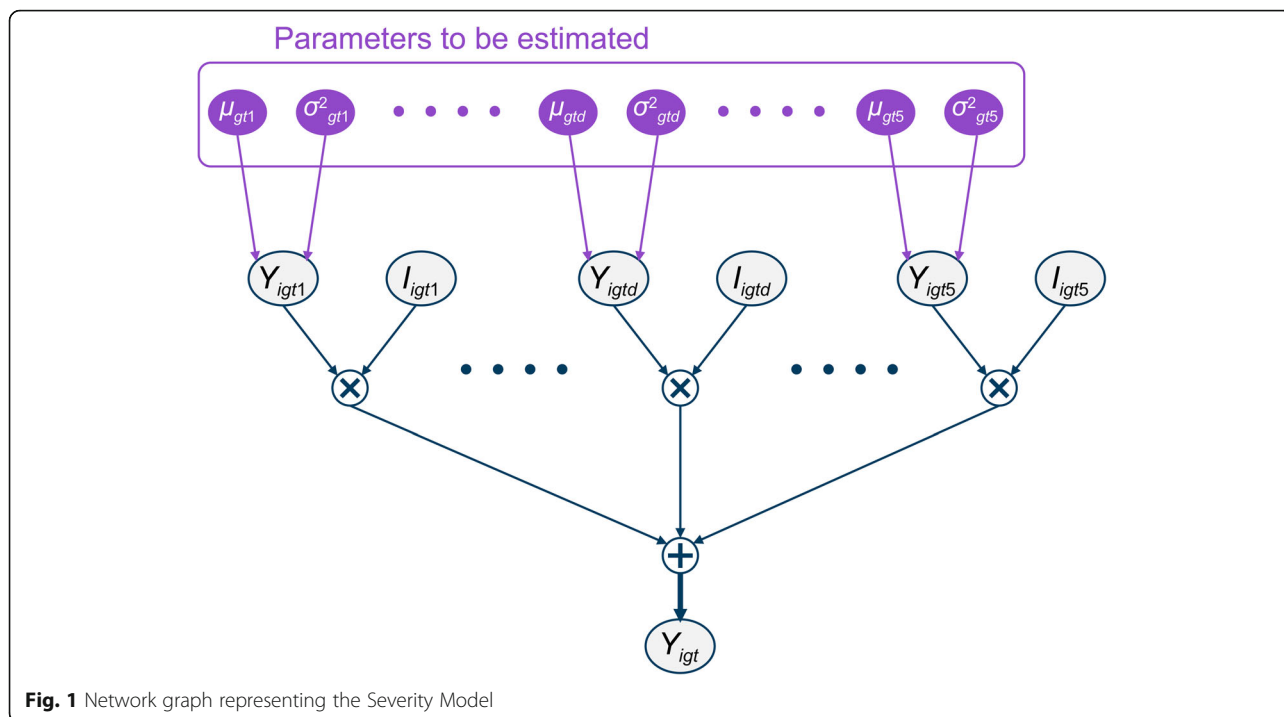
Parameters to be estimated

$\mu_{gt1}$ $\sigma^2_{gt1}$ • • • • $\mu_{gtd}$ $\sigma^2_{gtd}$ • • • • $\mu_{gt5}$ $\sigma^2_{gt5}$

$Y_{igt1}$ $I_{igt1}$ $Y_{igtd}$ $I_{igtd}$ $Y_{igt5}$ $I_{igt5}$

$\otimes$ • • • • $\otimes$ • • • • $\otimes$

$\oplus$

$Y_{igt}$

**Fig. 1** Network graph representing the Severity Model